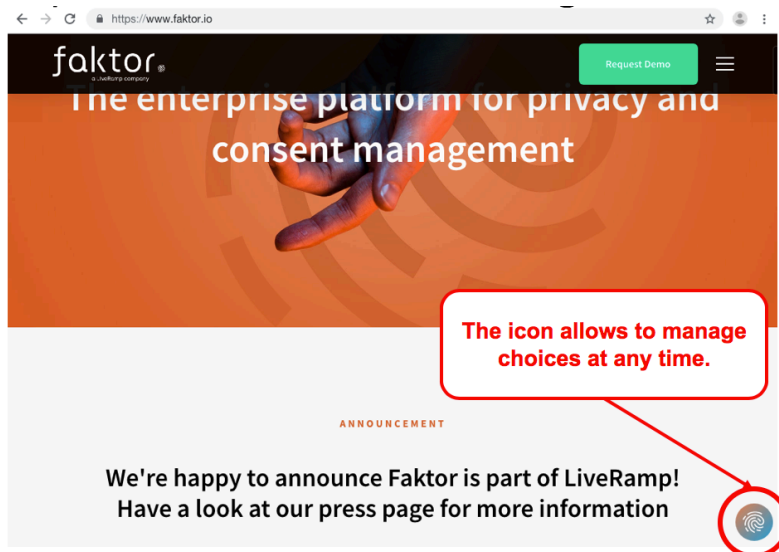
https://www.faktor.io

faktor

a LiveRamp company

Request Demo

The enterprise platform for privacy and consent management

The icon allows to manage choices at any time.

ANNOUNCEMENT

We're happy to announce Faktor is part of LiveRamp! Have a look at our press page for more information